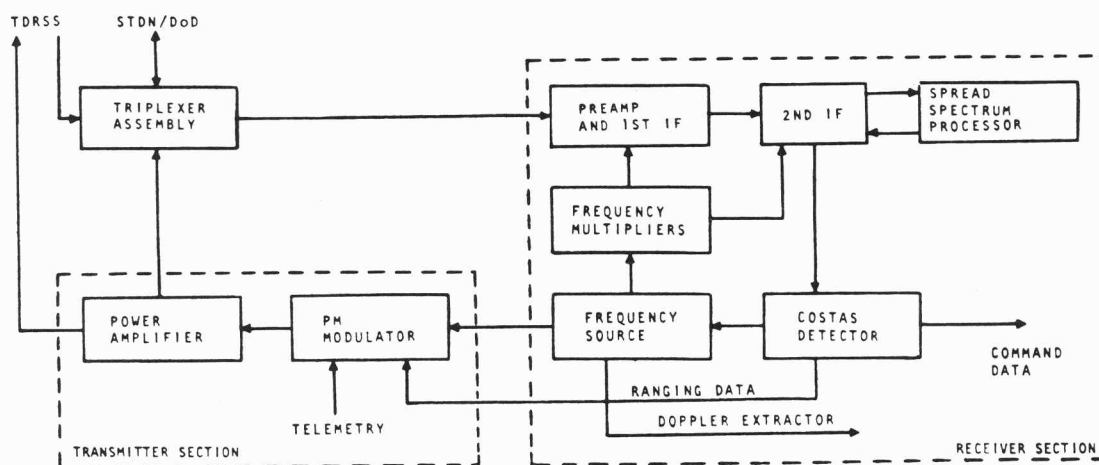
TDRSS
STDN/DoD
TRIPLEXER ASSEMBLY
PREAMP AND 1ST IF
2ND IF
SPREAD SPECTRUM PROCESSOR
FREQUENCY MULTIPLIERS
POWER AMPLIFIER
PM MODULATOR
FREQUENCY SOURCE
COSTAS DETECTOR
COMMAND DATA
RANGING DATA
DOPPLER EXTRACTOR
TELEMETRY
TRANSMITTER SECTION
RECEIVER SECTION